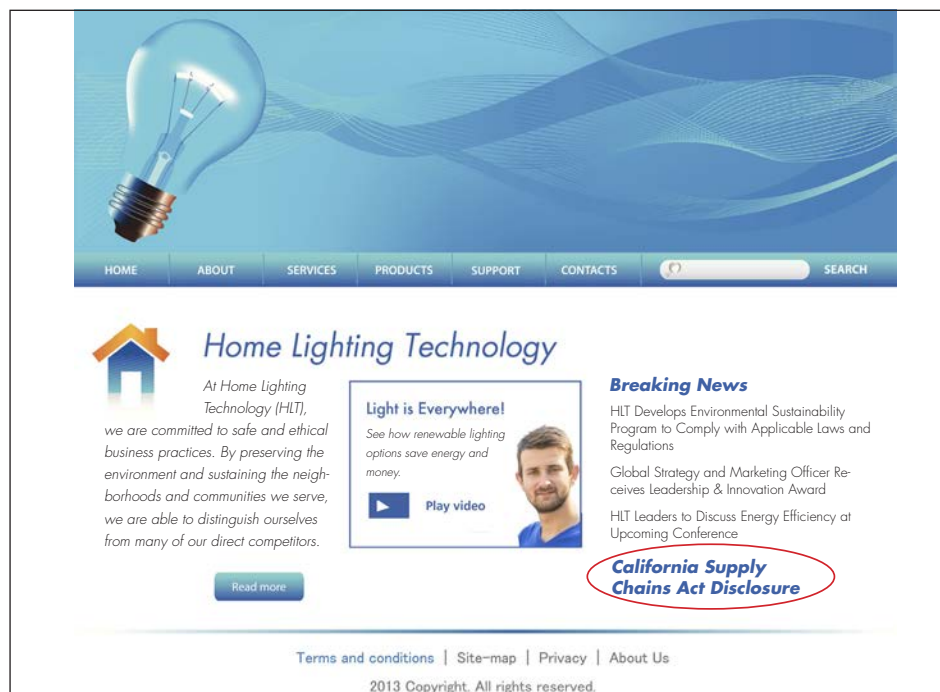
HOME ABOUT SERVICES PRODUCTS SUPPORT CONTACTS SEARCH

Home Lighting Technology

At Home Lighting Technology (HLT), we are committed to safe and ethical business practices. By preserving the environment and sustaining the neighborhoods and communities we serve, we are able to distinguish ourselves from many of our direct competitors.

Read more

Light is Everywhere!

See how renewable lighting options save energy and money.

Play video

Breaking News

HLT Develops Environmental Sustainability Program to Comply with Applicable Laws and Regulations

Global Strategy and Marketing Officer Receives Leadership & Innovation Award

HLT Leaders to Discuss Energy Efficiency at Upcoming Conference

California Supply Chains Act Disclosure

Terms and conditions | Site-map | Privacy | About Us

2013 Copyright. All rights reserved.